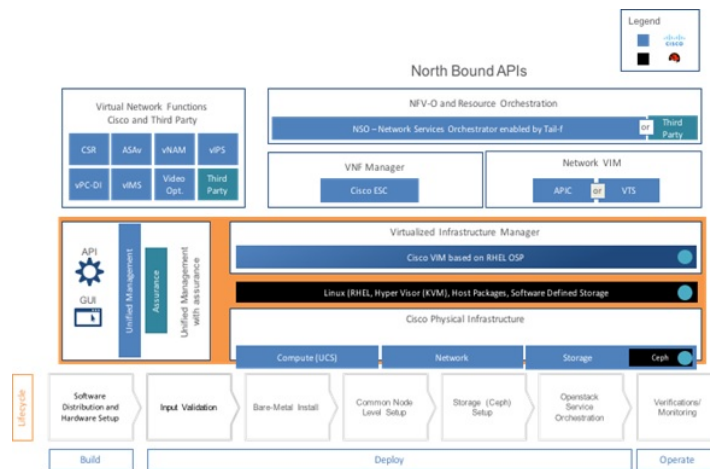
Legend

cisco

North Bound APIs

Virtual Network Functions
Cisco and Third Party

CSR
ASAv
vNAM
vIPS
vPC-DI
vIMS
Video Opt.
Third Party

NFV-O and Resource Orchestration

NSO – Network Services Orchestrator enabled by Tail-f
or
Third Party

VNF Manager

Cisco ESC

Network VIM

APIC
or
VTS

API

GUI

Unified Management

Assurance

Unified Management with assurance

Virtualized Infrastructure Manager

Cisco VIM based on RHEL OSP

Linux (RHEL, Hyper Visor (KVM), Host Packages, Software Defined Storage

Cisco Physical Infrastructure

Compute (UCS)
Network
Storage
Ceph

Lifecycle

Software Distribution and Hardware Setup
Input Validation
Bare-Metal Install
Common Node Level Setup
Storage (Ceph) Setup
Openstack Service Orchestration
Verifications/ Monitoring

Build
Deploy
Operate